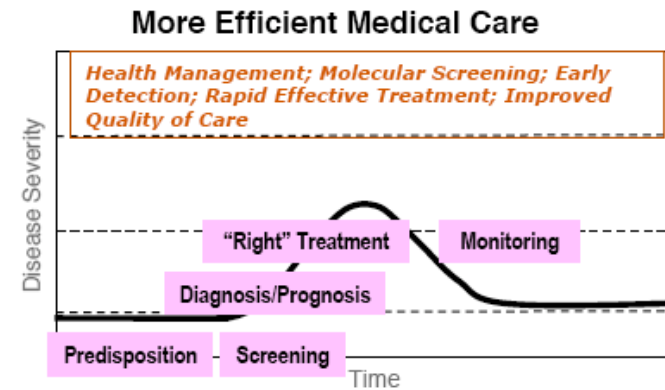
More Efficient Medical Care

Health Management; Molecular Screening; Early Detection; Rapid Effective Treatment; Improved Quality of Care

Disease Severity

"Right" Treatment

Monitoring

Diagnosis/Prognosis

Predisposition

Screening

Time